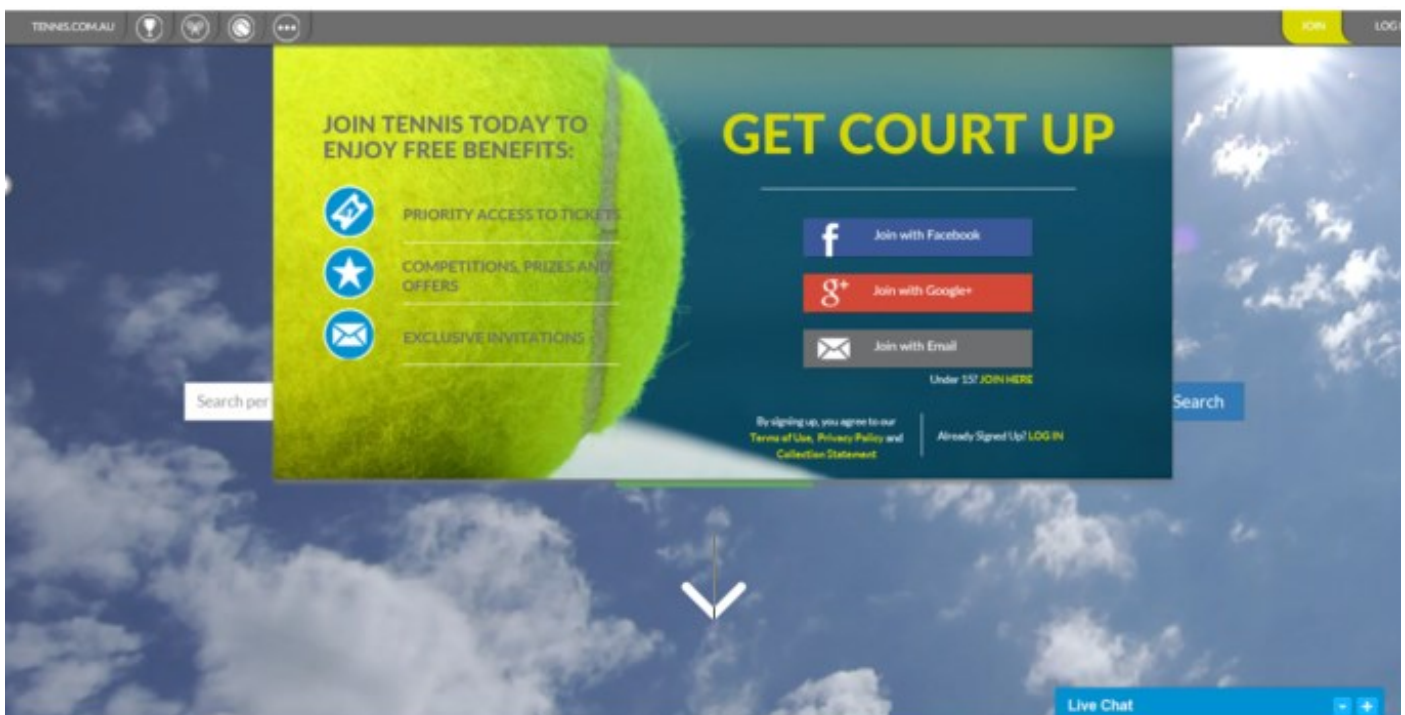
TENNIS.COM.AU

JOIN

LOG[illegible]

JOIN TENNIS TODAY TO ENJOY FREE BENEFITS:

PRIORITY ACCESS TO TICKETS

COMPETITIONS, PRIZES AND OFFERS

EXCLUSIVE INVITATIONS

GET COURT UP

Join with Facebook

Join with Google+

Join with Email

Under 15? JOIN HERE

By signing up, you agree to our Terms of Use, Privacy Policy and Collection Statement

Already Signed Up? LOG IN

Search per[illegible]

Search

Live Chat